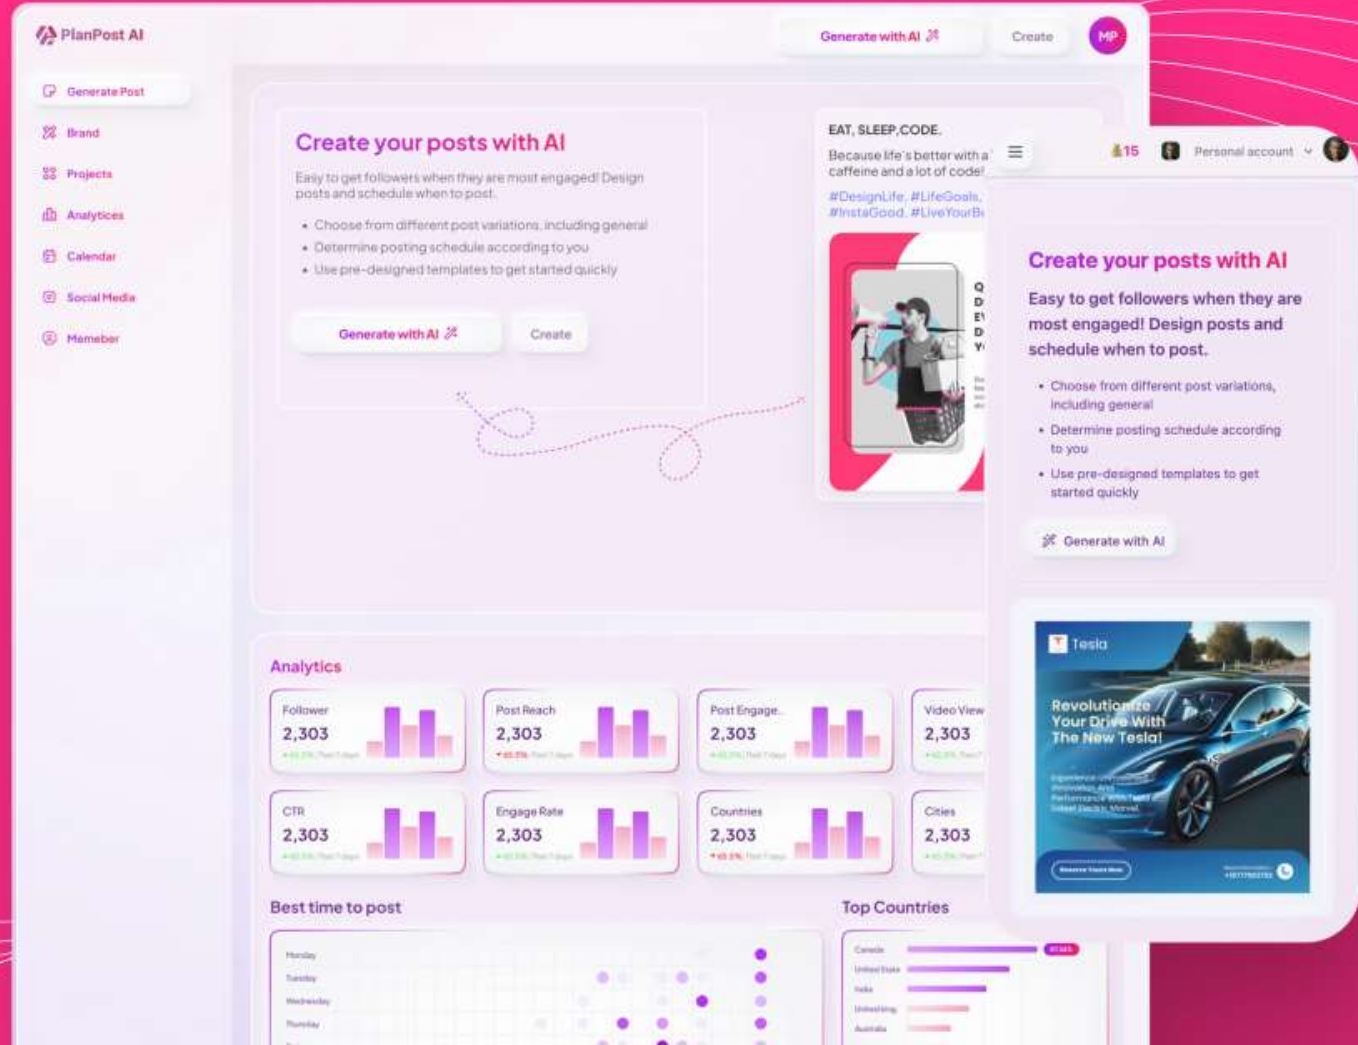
PlanPost AI

Generate with AI
Create
MP

Generate Post
Brand
Projects
Analytices
Calendar
Social Media
Memeber

Create your posts with AI

Easy to get followers when they are most engaged! Design posts and schedule when to post.

- Choose from different post variations, including general
- Determine posting schedule according to you
- Use pre-designed templates to get started quickly

Generate with AI
Create

EAT, SLEEP, CODE.

Because life's better with a caffeine and a lot of code!

#DesignLife, #LifeGoals, #InstaGood, #LiveYourB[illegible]

15
Personal account

Create your posts with AI

Easy to get followers when they are most engaged! Design posts and schedule when to post.

- Choose from different post variations, including general
- Determine posting schedule according to you
- Use pre-designed templates to get started quickly

Generate with AI

Tesla
Revolutionize Your Drive With The New Tesla!
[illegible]

Analytics

| Follower 2,303 | Post Reach 2,303 | Post Engage.. 2,303 | Video View 2,303 |
|---|---|---|---|
| CTR 2,303 | Engage Rate 2,303 | Countries 2,303 | Cities 2,303 |

Best time to post
Monday
Tuesday
Wednesday
Thursday

Top Countries
Canada
United State
India
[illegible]
Australia